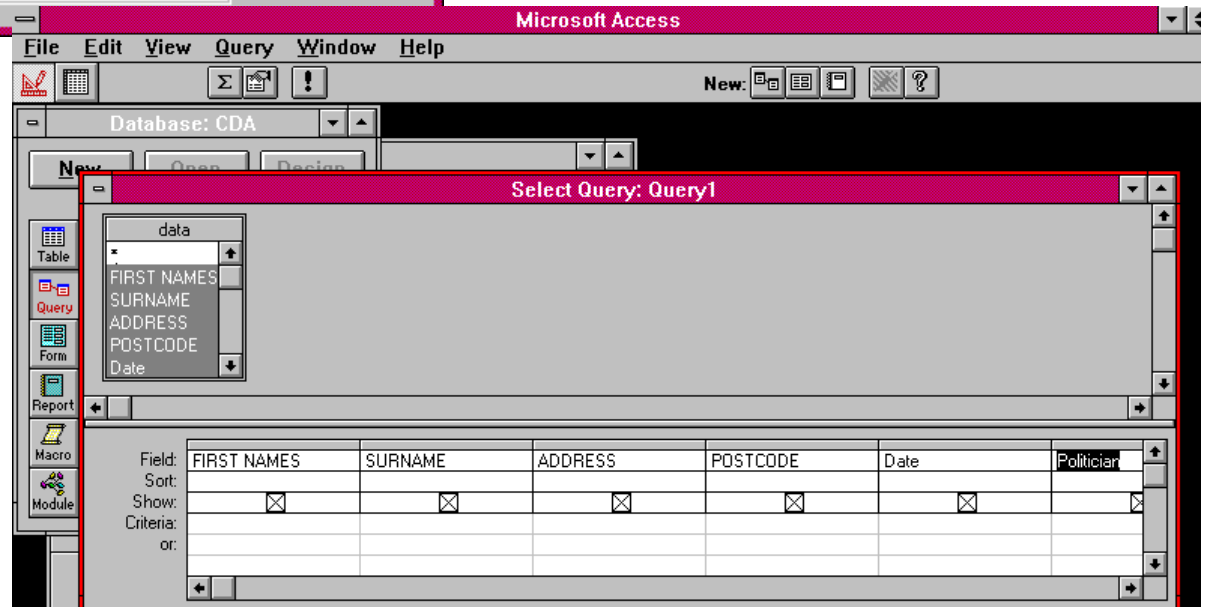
Microsoft Access

File Edit View Query Window Help

New:

Database: CDA

New Open Design

Table
Query
Form
Report
Macro
Module

Select Query: Query1

data
*
FIRST NAMES
SURNAME
ADDRESS
POSTCODE
Date

| Field: | FIRST NAMES | SURNAME | ADDRESS | POSTCODE | Date | Politician |
|---|---|---|---|---|---|---|
| Sort: | | | | | | |
| Show: | ☒ | ☒ | ☒ | ☒ | ☒ | ☒ |
| Criteria: | | | | | | |
| or: | | | | | | |